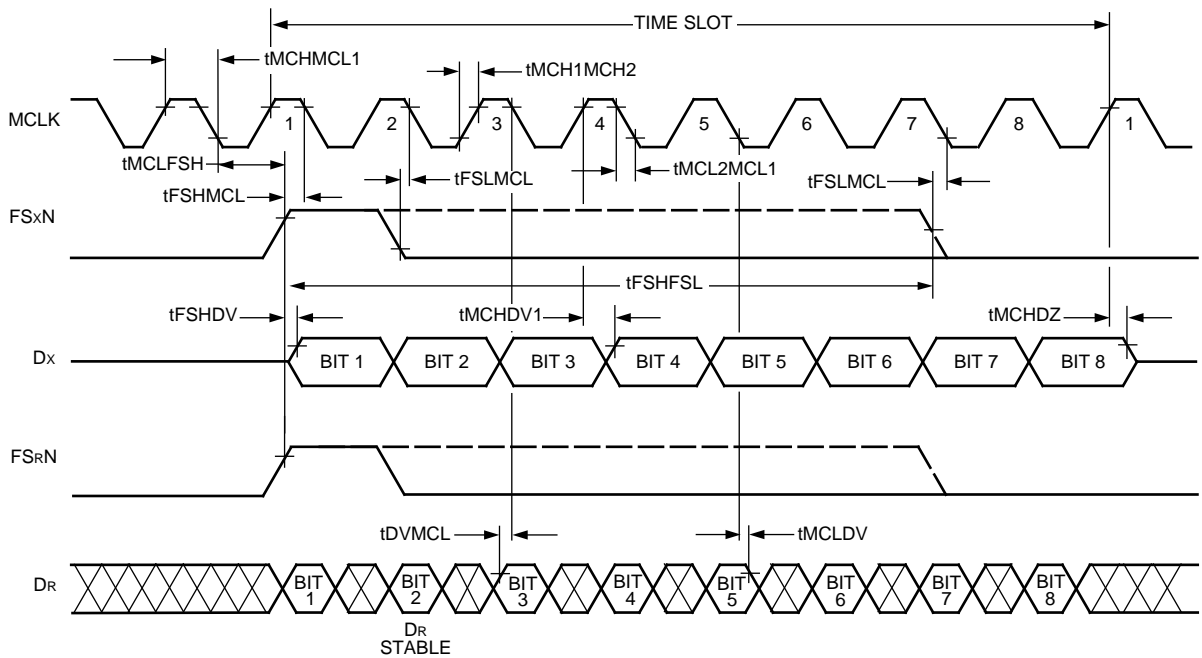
TIME SLOT

tMCHMCL1

tMCH1MCH2

MCLK

1 2 3 4 5 6 7 8 1

tMCLFSH

tFSLMCL

tMCL2MCL1

tFSLMCL

tFSHMCL

FSXN

tFSHFSL

tFSHDV

tMCHDV1

tMCHDZ

DX

BIT 1 BIT 2 BIT 3 BIT 4 BIT 5 BIT 6 BIT 7 BIT 8

FSRN

tDVMCL

tMCLDV

DR

BIT 1 BIT 2 BIT 3 BIT 4 BIT 5 BIT 6 BIT 7 BIT 8

DR STABLE